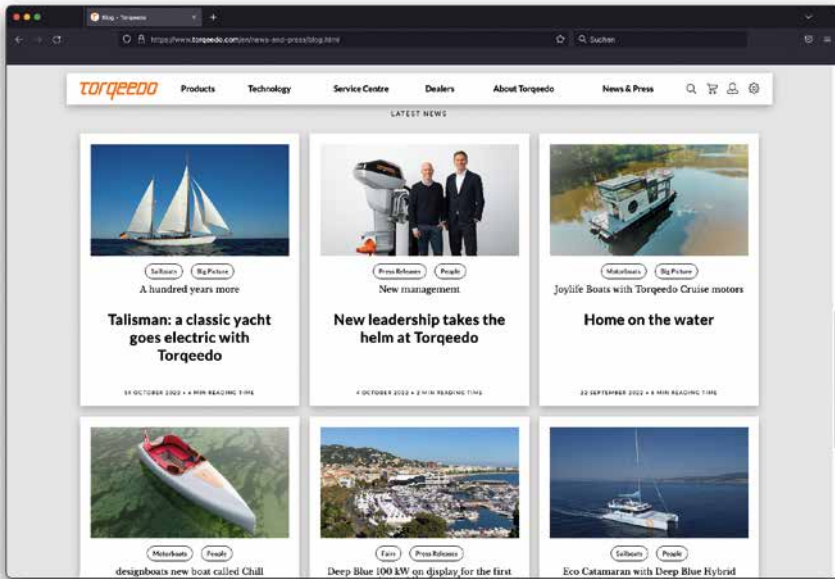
Blog – Torqeedo

https://www.torqeedo.com/en/news-and-press/blog.html

Suchen

Torqeedo Products Technology Service Centre Dealers About Torqeedo News & Press

LATEST NEWS

Sailboats Big Picture
A hundred years more
Talisman: a classic yacht goes electric with Torqeedo
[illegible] OCTOBER 2022 • 4 MIN READING TIME

Press Releases People
New management
New leadership takes the helm at Torqeedo
4 OCTOBER 2022 • 2 MIN READING TIME

Motorboats Big Picture
Joylife Boats with Torqeedo Cruise motors
Home on the water
22 SEPTEMBER 2022 • 4 MIN READING TIME

Motorboats People
designboats new boat called Chill

Fairs Press Releases
Deep Blue 100 kW on display for the first

Sailboats People
Eco Catamaran with Deep Blue Hybrid